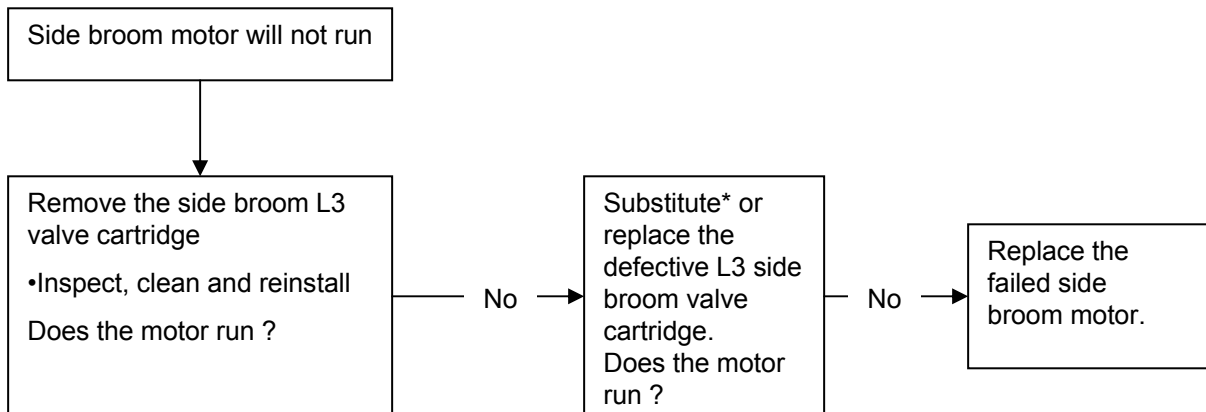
Side broom motor will not run

Remove the side broom L3 valve cartridge

•Inspect, clean and reinstall

Does the motor run ?

No

Substitute* or replace the defective L3 side broom valve cartridge. Does the motor run ?

No

Replace the failed side broom motor.